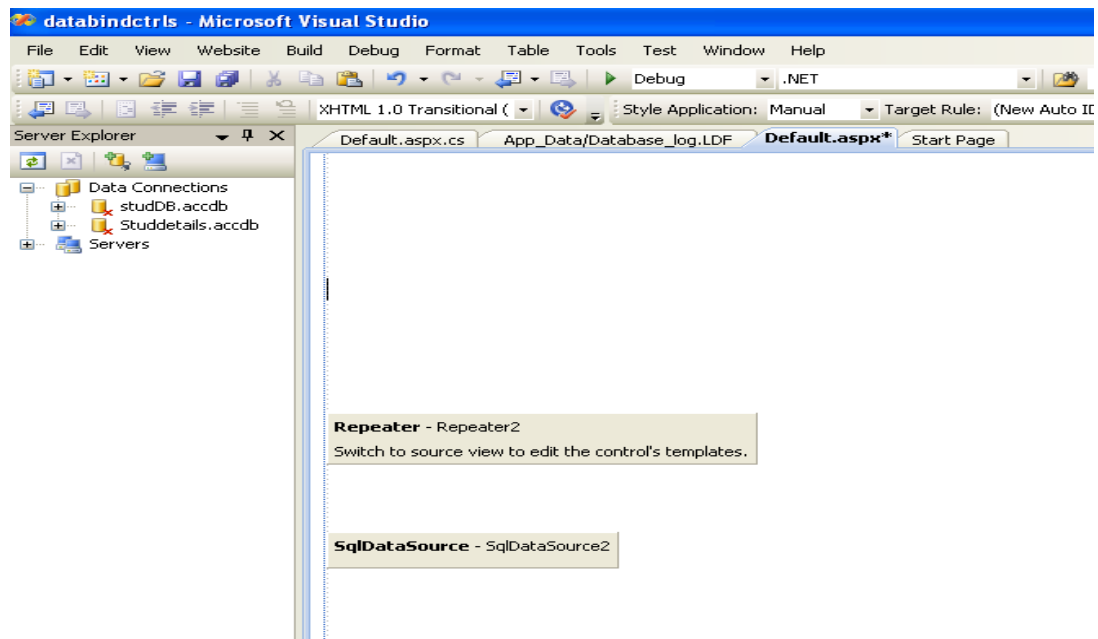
databindctrls - Microsoft Visual Studio

File Edit View Website Build Debug Format Table Tools Test Window Help

Debug .NET

XHTML 1.0 Transitional ( Style Application: Manual Target Rule: (New Auto ID

Server Explorer

Data Connections
studDB.accdb
Studdetails.accdb
Servers

Default.aspx.cs App_Data/Database_log.LDF Default.aspx* Start Page

**Repeater** - Repeater2
Switch to source view to edit the control's templates.

**SqlDataSource** - SqlDataSource2